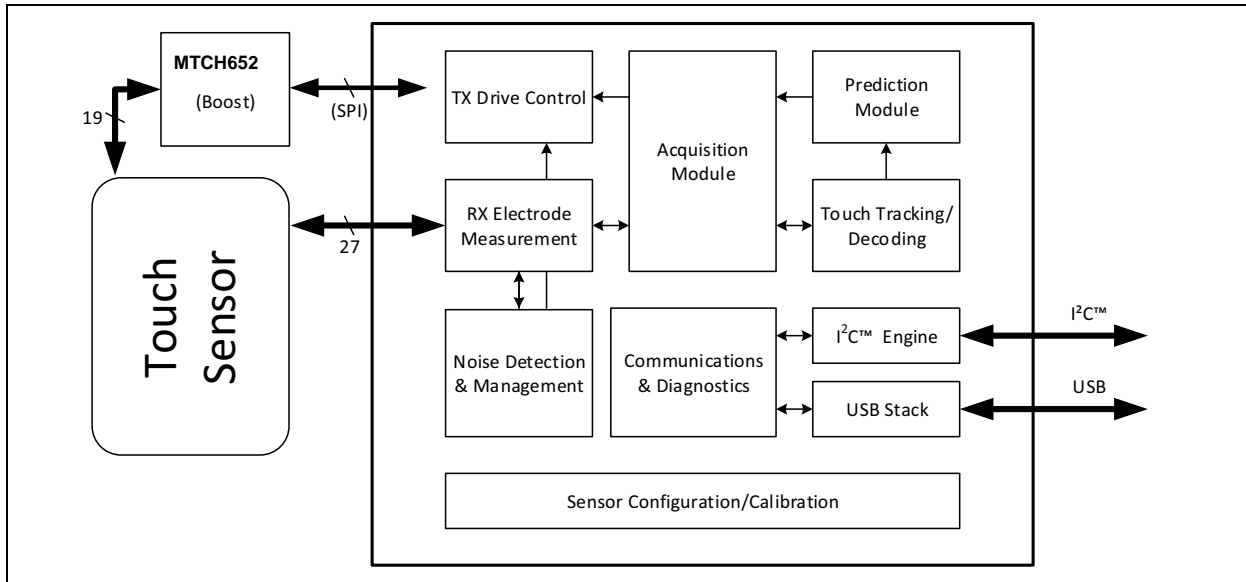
MTCH652

(Boost)

19

(SPI)

Touch Sensor

27

TX Drive Control

Acquisition Module

Prediction Module

RX Electrode Measurement

Touch Tracking/ Decoding

Noise Detection & Management

Communications & Diagnostics

$I^2C$™ Engine

USB Stack

$I^2C$™

USB

Sensor Configuration/Calibration